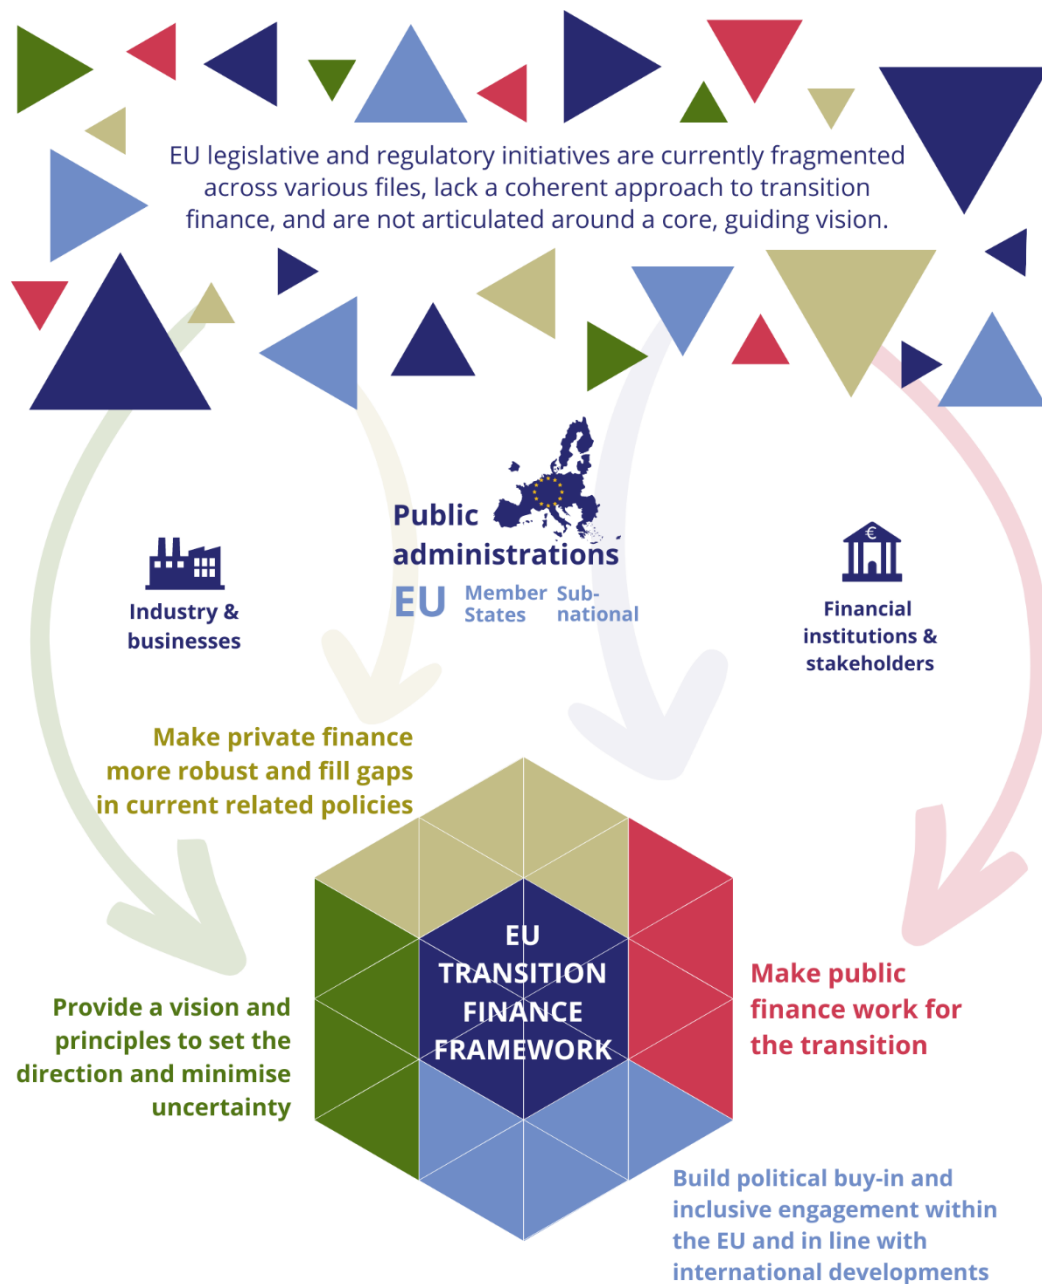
EU legislative and regulatory initiatives are currently fragmented across various files, lack a coherent approach to transition finance, and are not articulated around a core, guiding vision.

Industry & businesses

Public administrations

EU

Member States

Sub-national

Financial institutions & stakeholders

Make private finance more robust and fill gaps in current related policies

EU TRANSITION FINANCE FRAMEWORK

Provide a vision and principles to set the direction and minimise uncertainty

Make public finance work for the transition

Build political buy-in and inclusive engagement within the EU and in line with international developments